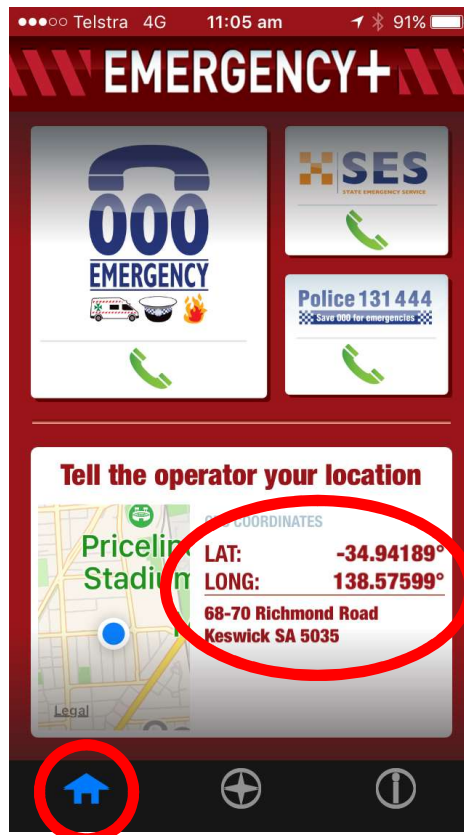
●●●○○ Telstra 4G 11:05 am 91%

EMERGENCY+

000
EMERGENCY

SES
STATE EMERGENCY SERVICE

Police 131 444
Save 000 for emergencies

Tell the operator your location

Pricelin
Stadiu

Legal

GPS COORDINATES
LAT: -34.94189°
LONG: 138.57599°
68-70 Richmond Road
Keswick SA 5035